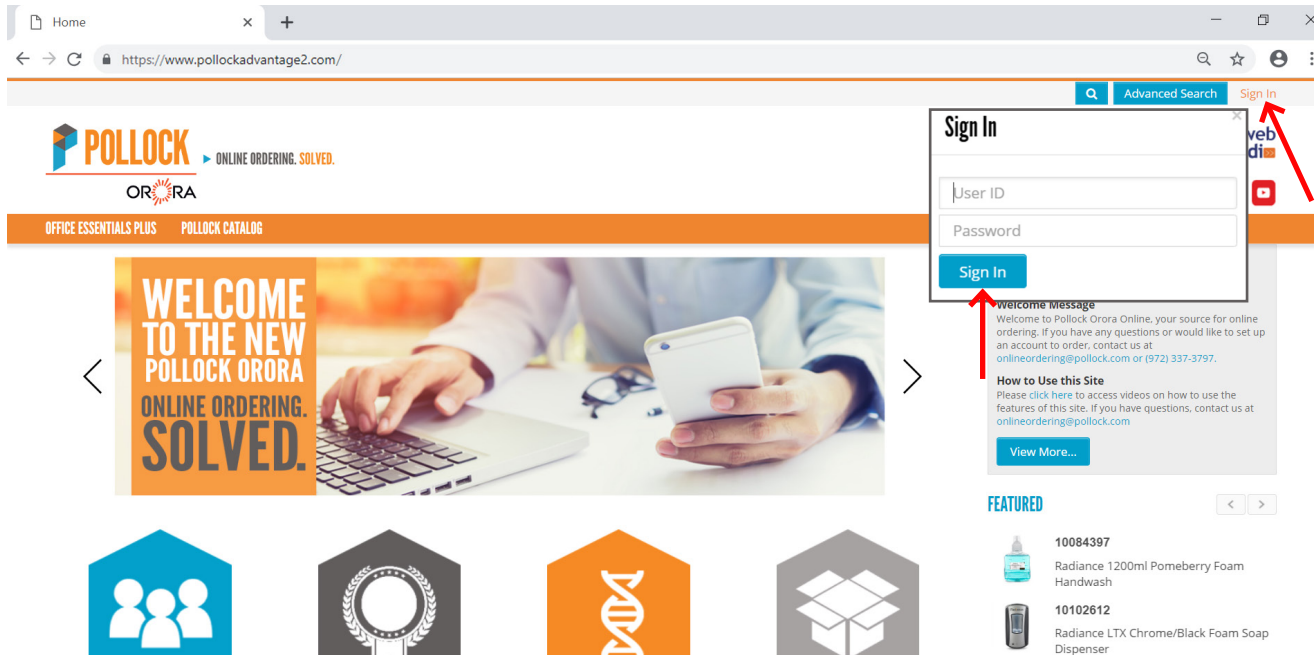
Home

https://www.pollockadvantage2.com/

Advanced Search

Sign In

POLLOCK

ONLINE ORDERING. SOLVED.

ORORA

OFFICE ESSENTIALS PLUS

POLLOCK CATALOG

WELCOME TO THE NEW POLLOCK ORORA ONLINE ORDERING. SOLVED.

Sign In

User ID

Password

Sign In

web
di

Welcome Message

Welcome to Pollock Orora Online, your source for online ordering. If you have any questions or would like to set up an account to order, contact us at onlineordering@pollock.com or (972) 337-3797.

How to Use this Site

Please click here to access videos on how to use the features of this site. If you have questions, contact us at onlineordering@pollock.com

View More...

FEATURED

10084397

Radiance 1200ml Pomeberry Foam Handwash

10102612

Radiance LTX Chrome/Black Foam Soap Dispenser